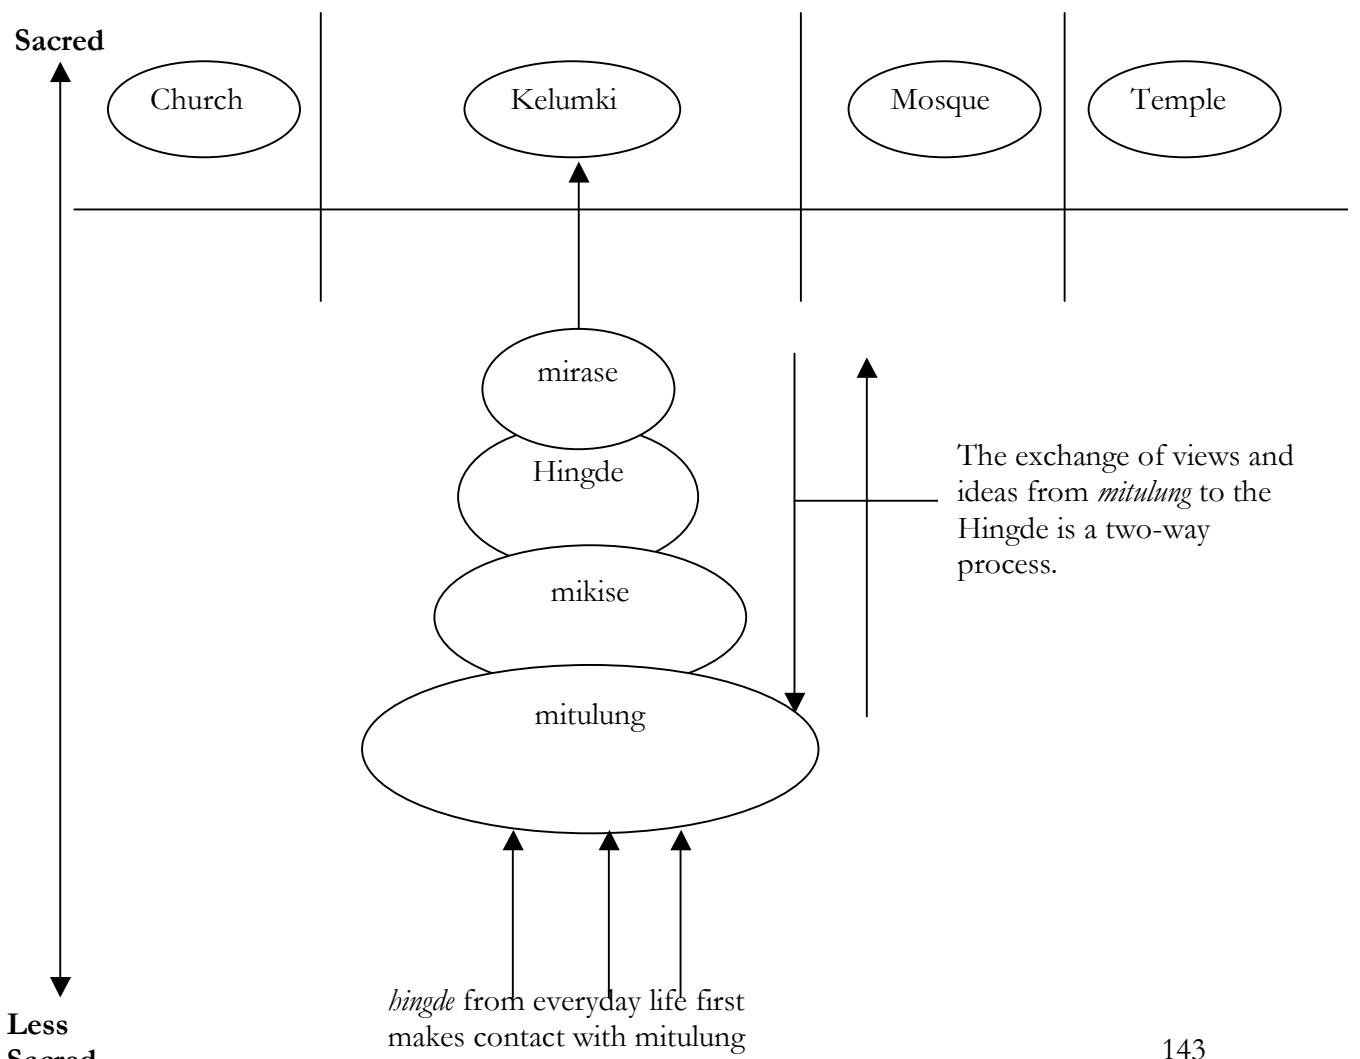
Sacred

Church

Kelumki

Mosque

Temple

mirase

Hingde

mikise

mitulung

The exchange of views and ideas from *mitulung* to the Hingde is a two-way process.

*hingde* from everyday life first makes contact with mitulung

Less Sacred

143